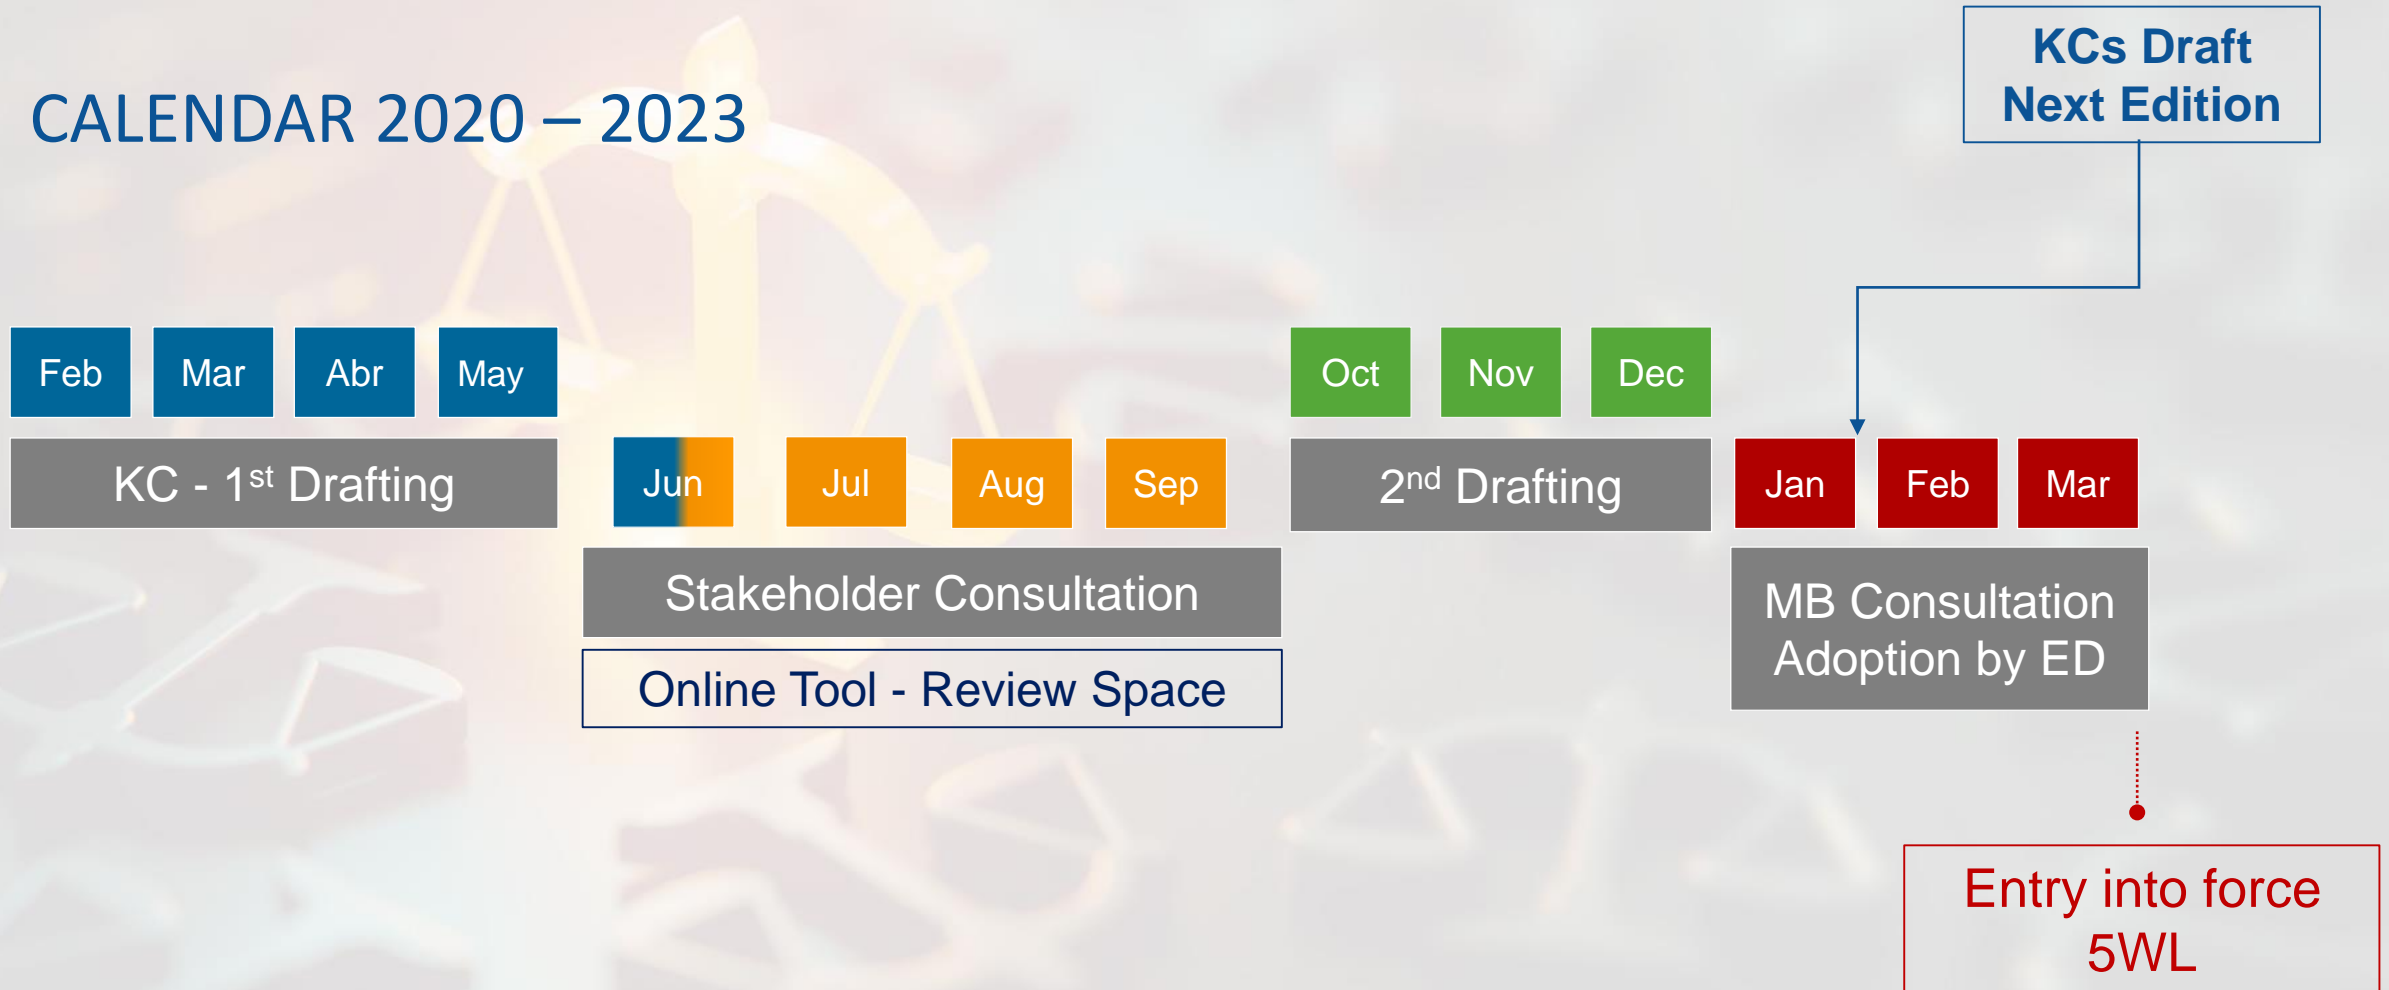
CALENDAR 2020 – 2023

KCs Draft Next Edition

Feb Mar Abr May

KC - 1$^{st}$ Drafting

Jun Jul Aug Sep

Stakeholder Consultation

Online Tool - Review Space

Oct Nov Dec

2$^{nd}$ Drafting

Jan Feb Mar

MB Consultation Adoption by ED

Entry into force 5WL